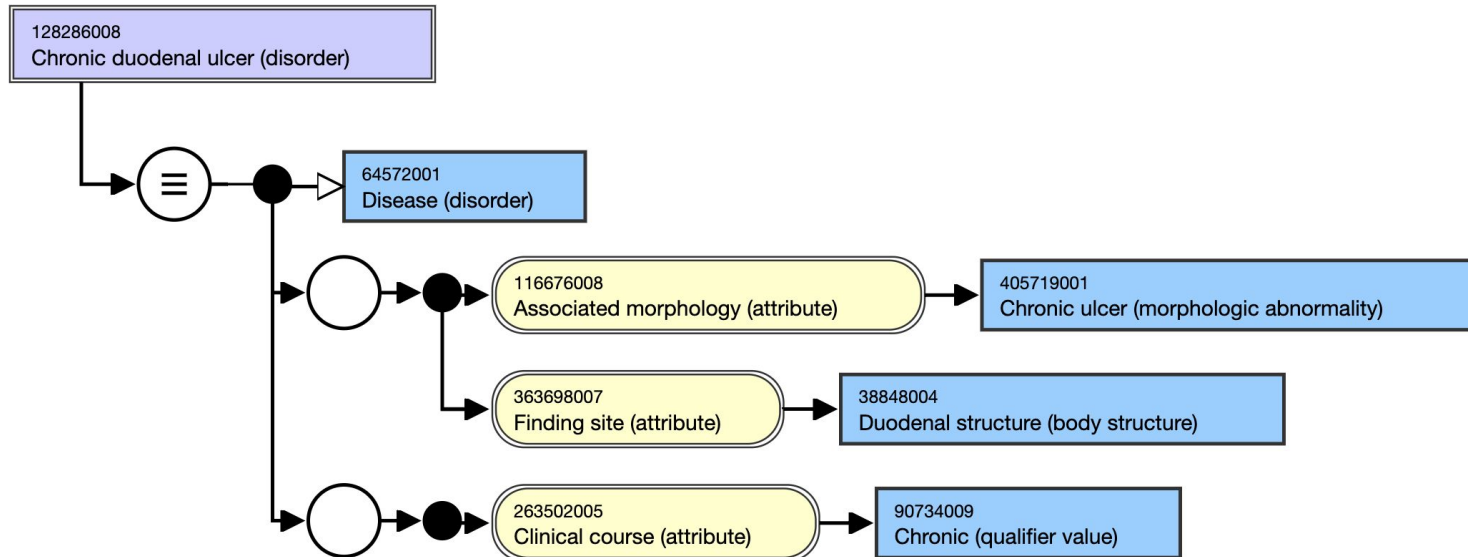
128286008
Chronic duodenal ulcer (disorder)

≡

64572001
Disease (disorder)

116676008
Associated morphology (attribute)

405719001
Chronic ulcer (morphologic abnormality)

363698007
Finding site (attribute)

38848004
Duodenal structure (body structure)

263502005
Clinical course (attribute)

90734009
Chronic (qualifier value)